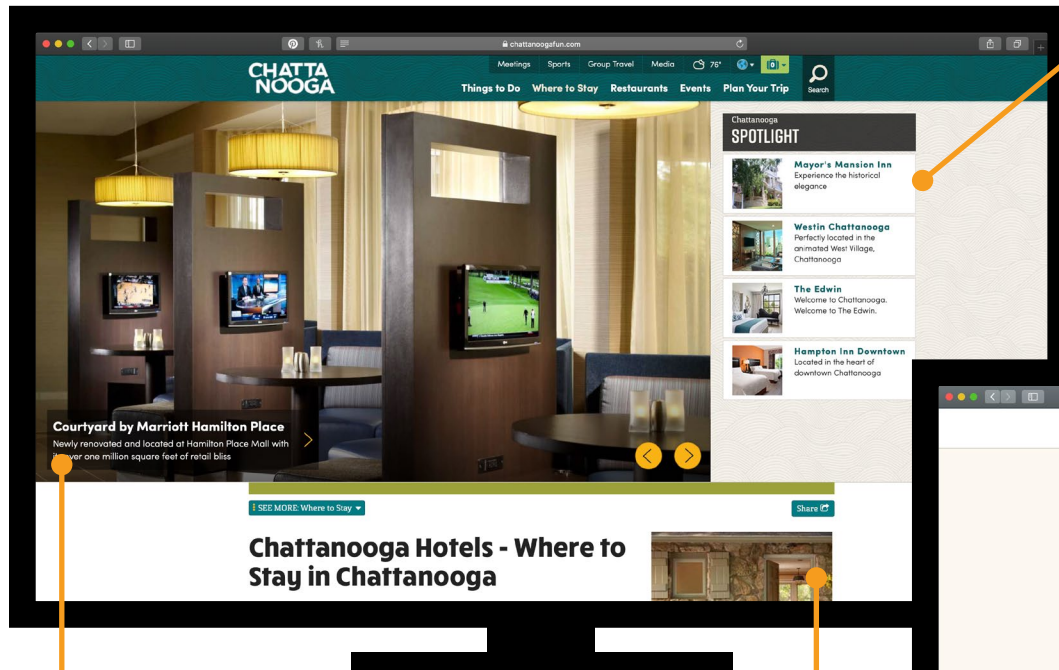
chattanoogafun.com

CHATTA NOOGA

Meetings Sports Group Travel Media 76°

Things to Do Where to Stay Restaurants Events Plan Your Trip Search

Chattanooga
SPOTLIGHT

Mayor's Mansion Inn
Experience the historical elegance

Westin Chattanooga
Perfectly located in the animated West Village, Chattanooga

The Edwin
Welcome to Chattanooga. Welcome to The Edwin.

Hampton Inn Downtown
Located in the heart of downtown Chattanooga

Courtyard by Marriott Hamilton Place
Newly renovated and located at Hamilton Place Mall with it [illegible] over one million square feet of retail bliss

SEE MORE: Where to Stay

Share

Chattanooga Hotels - Where to Stay in Chattanooga